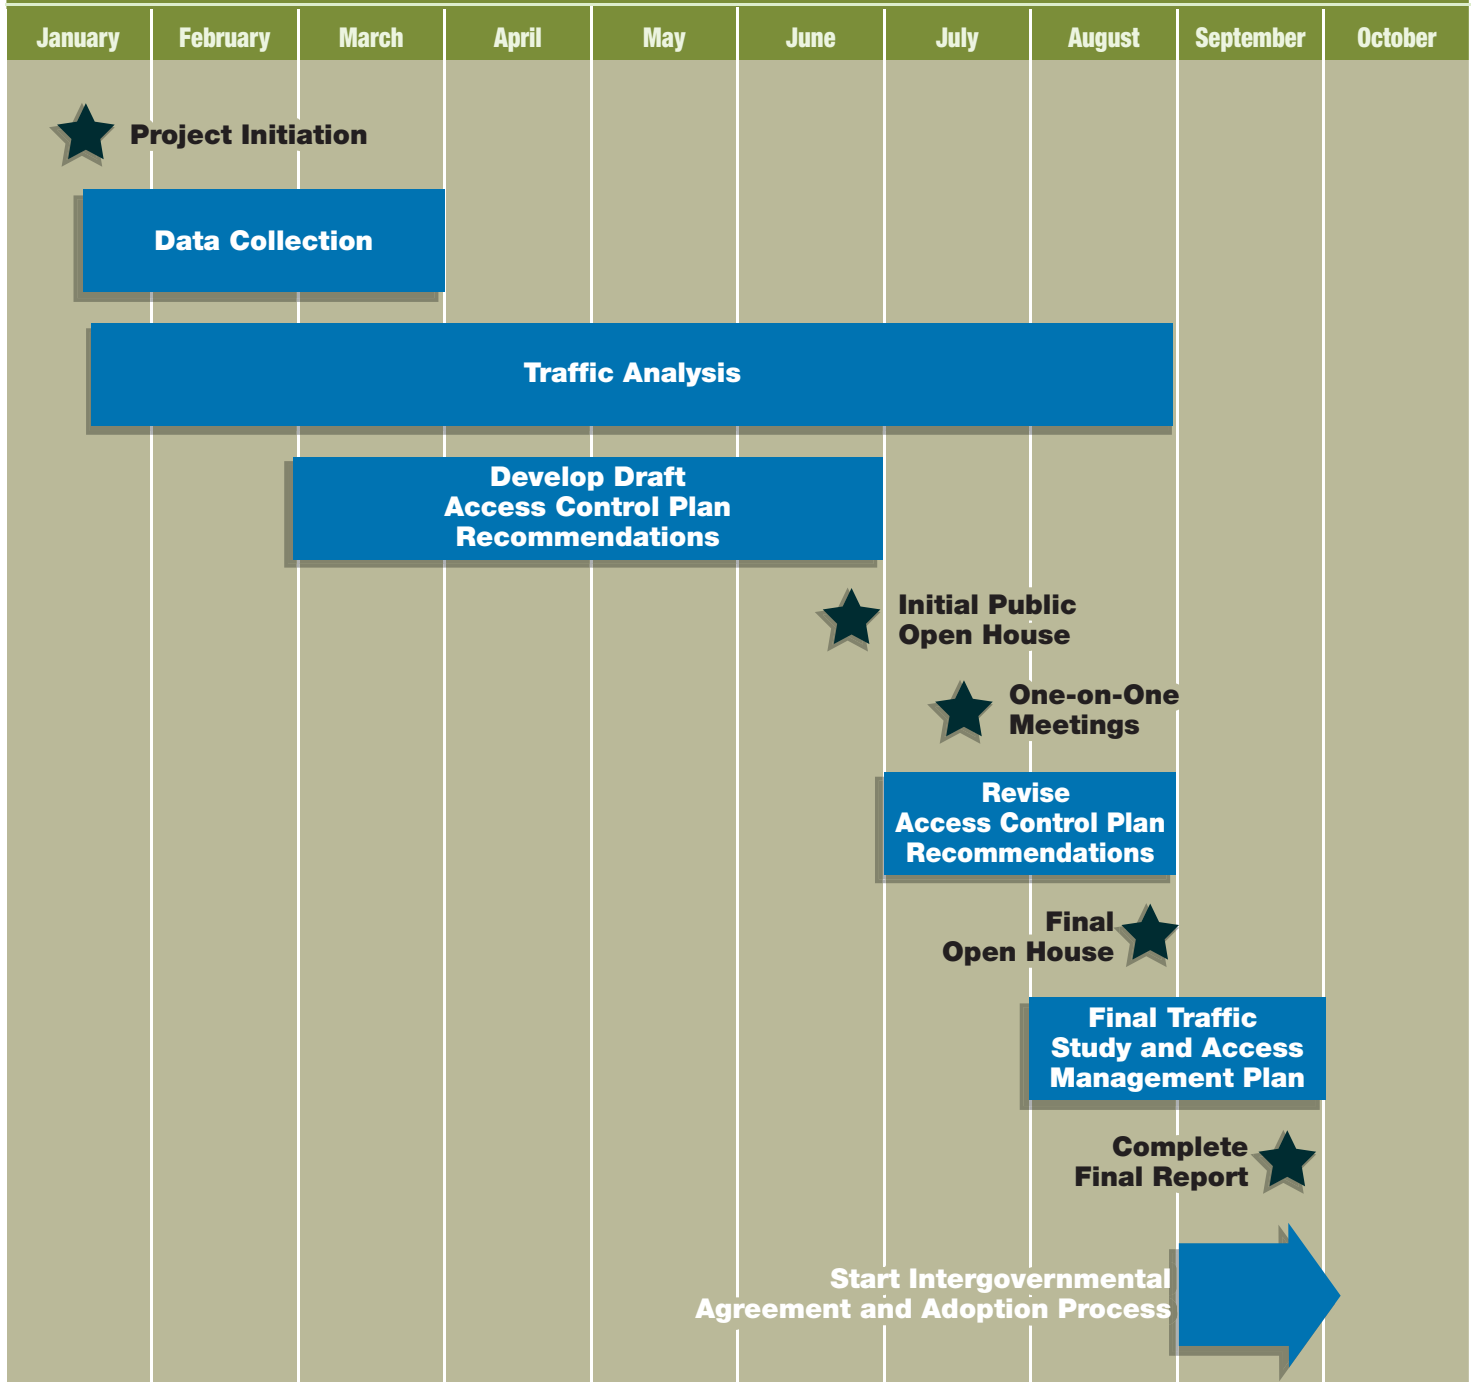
January February March April May June July August September October

Project Initiation

Data Collection

Traffic Analysis

Develop Draft Access Control Plan Recommendations

Initial Public Open House

One-on-One Meetings

Revise Access Control Plan Recommendations

Final Open House

Final Traffic Study and Access Management Plan

Complete Final Report

Start Intergovernmental Agreement and Adoption Process